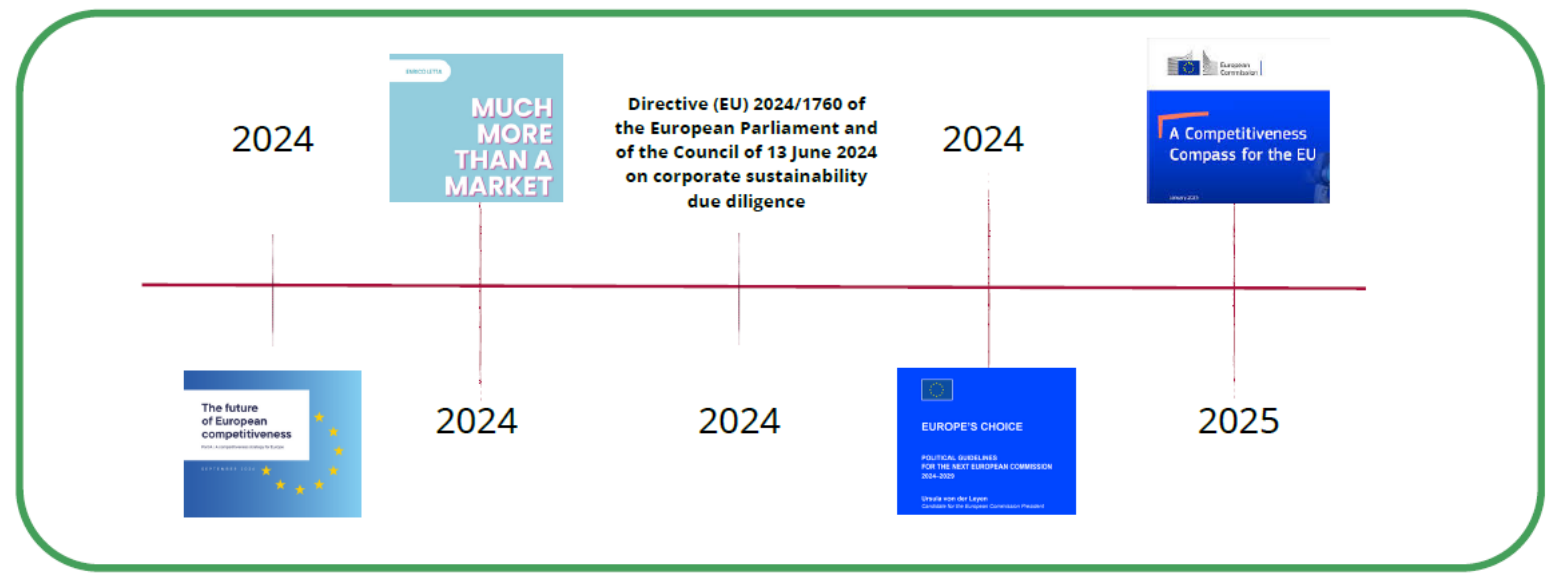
2024

ENRICO LETTA

MUCH MORE THAN A MARKET

Directive (EU) 2024/1760 of the European Parliament and of the Council of 13 June 2024 on corporate sustainability due diligence

2024

European Commission

A Competitiveness Compass for the EU

January 2025

The future of European competitiveness

Part A | A competitiveness strategy for Europe

SEPTEMBER 2024

2024

2024

EUROPE'S CHOICE

POLITICAL GUIDELINES FOR THE NEXT EUROPEAN COMMISSION 2024–2029

Ursula von der Leyen
Candidate for the European Commission President

2025